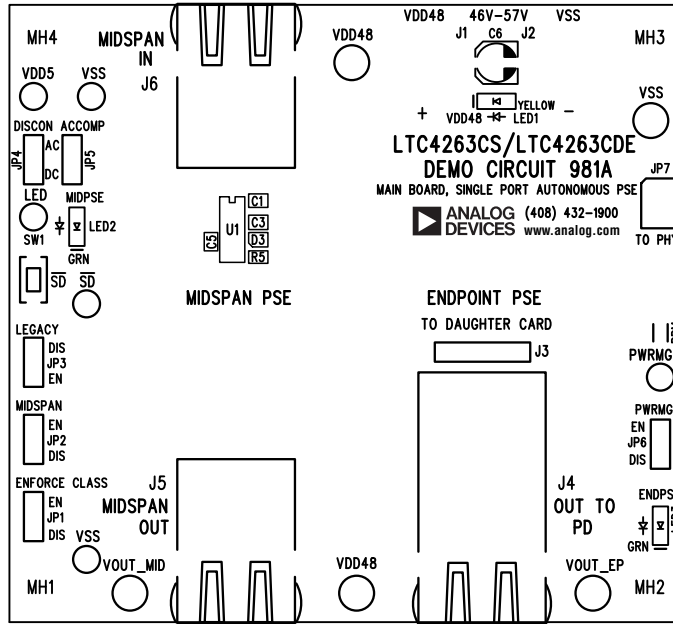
VDD48 46V–57V VSS
J1 C6 J2
MH4
MIDSPAN IN
J6
VDD48
MH3
VDD5 VSS
VSS
YELLOW
+ VDD48 LED1 –
DISCON ACCOMP
JP4 AC DC JP5
LTC4263CS/LTC4263CDE
DEMO CIRCUIT 981A
MAIN BOARD, SINGLE PORT AUTONOMOUS PSE
JP7
LED MIDPSE
SW1 LED2
C1 C3 D3 R5 U1 C5
ANALOG DEVICES (408) 432-1900 www.analog.com
TO PH
GRN
$\overline{SD}$ $\overline{SD}$
MIDSPAN PSE
ENDPOINT PSE
TO DAUGHTER CARD
J3
LEGACY
DIS
JP3
EN
PWRMG
MIDSPAN
EN
JP2
DIS
PWRMG
EN
JP6
DIS
ENFORCE CLASS
EN
JP1
DIS
J5
MIDSPAN OUT
J4
OUT TO PD
ENDPS
GRN
VSS
VOUT_MID
VDD48
VOUT_EP
MH1
MH2